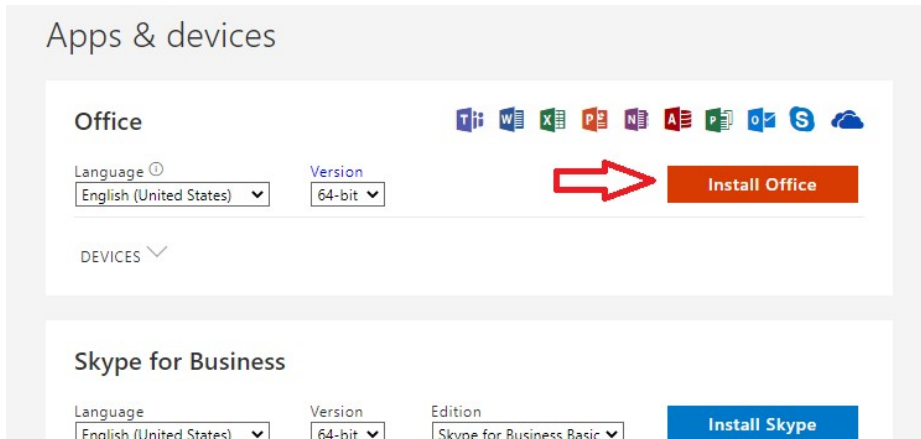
Apps & devices

Office

Language ⓘ
English (United States)

Version
64-bit

Install Office

DEVICES

Skype for Business

Language
English (United States)

Version
64-bit

Edition
Skype for Business Basic

Install Skype